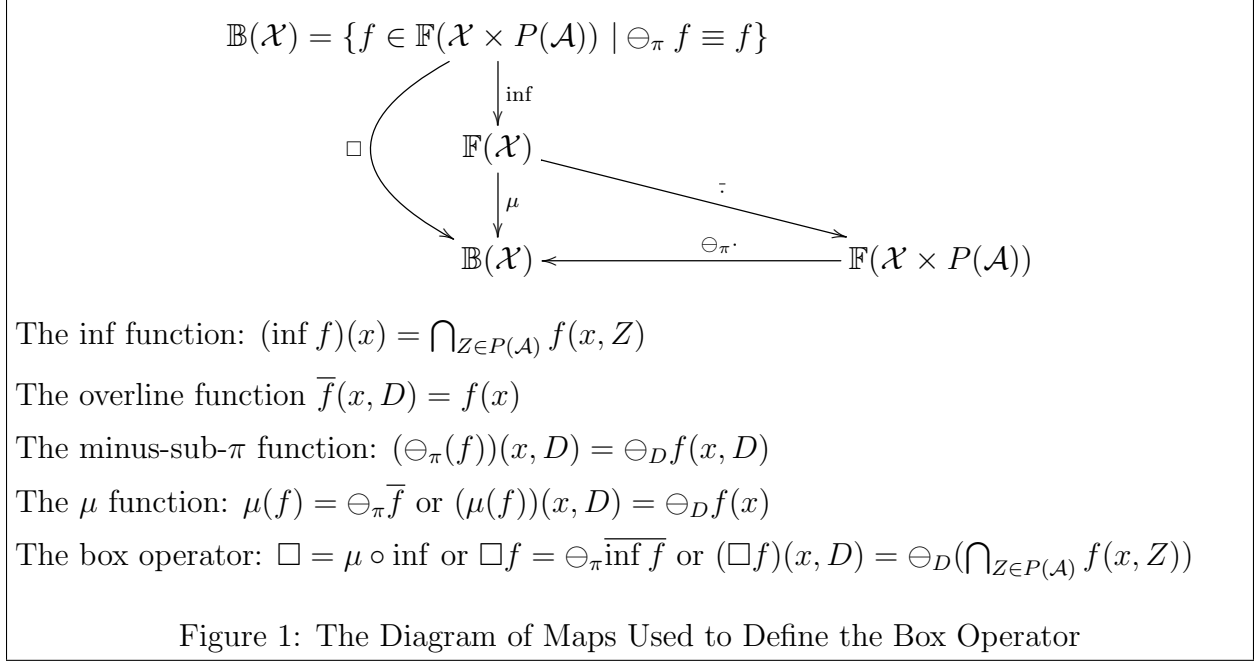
$\mathbb{B}(\mathcal{X}) = \{f \in \mathbb{F}(\mathcal{X} \times P(\mathcal{A})) \mid \ominus_\pi f \equiv f\}$

inf

$\square$

$\mathbb{F}(\mathcal{X})$

$\bar{\cdot}$

$\mu$

$\mathbb{B}(\mathcal{X})$

$\ominus_\pi \cdot$

$\mathbb{F}(\mathcal{X} \times P(\mathcal{A}))$

The inf function: $(\inf f)(x) = \bigcap_{Z \in P(\mathcal{A})} f(x, Z)$

The overline function $\overline{f}(x, D) = f(x)$

The minus-sub-$\pi$ function: $(\ominus_\pi(f))(x, D) = \ominus_D f(x, D)$

The $\mu$ function: $\mu(f) = \ominus_\pi \overline{f}$ or $(\mu(f))(x, D) = \ominus_D f(x)$

The box operator: $\square = \mu \circ \inf$ or $\square f = \ominus_\pi \overline{\inf f}$ or $(\square f)(x, D) = \ominus_D(\bigcap_{Z \in P(\mathcal{A})} f(x, Z))$

Figure 1: The Diagram of Maps Used to Define the Box Operator